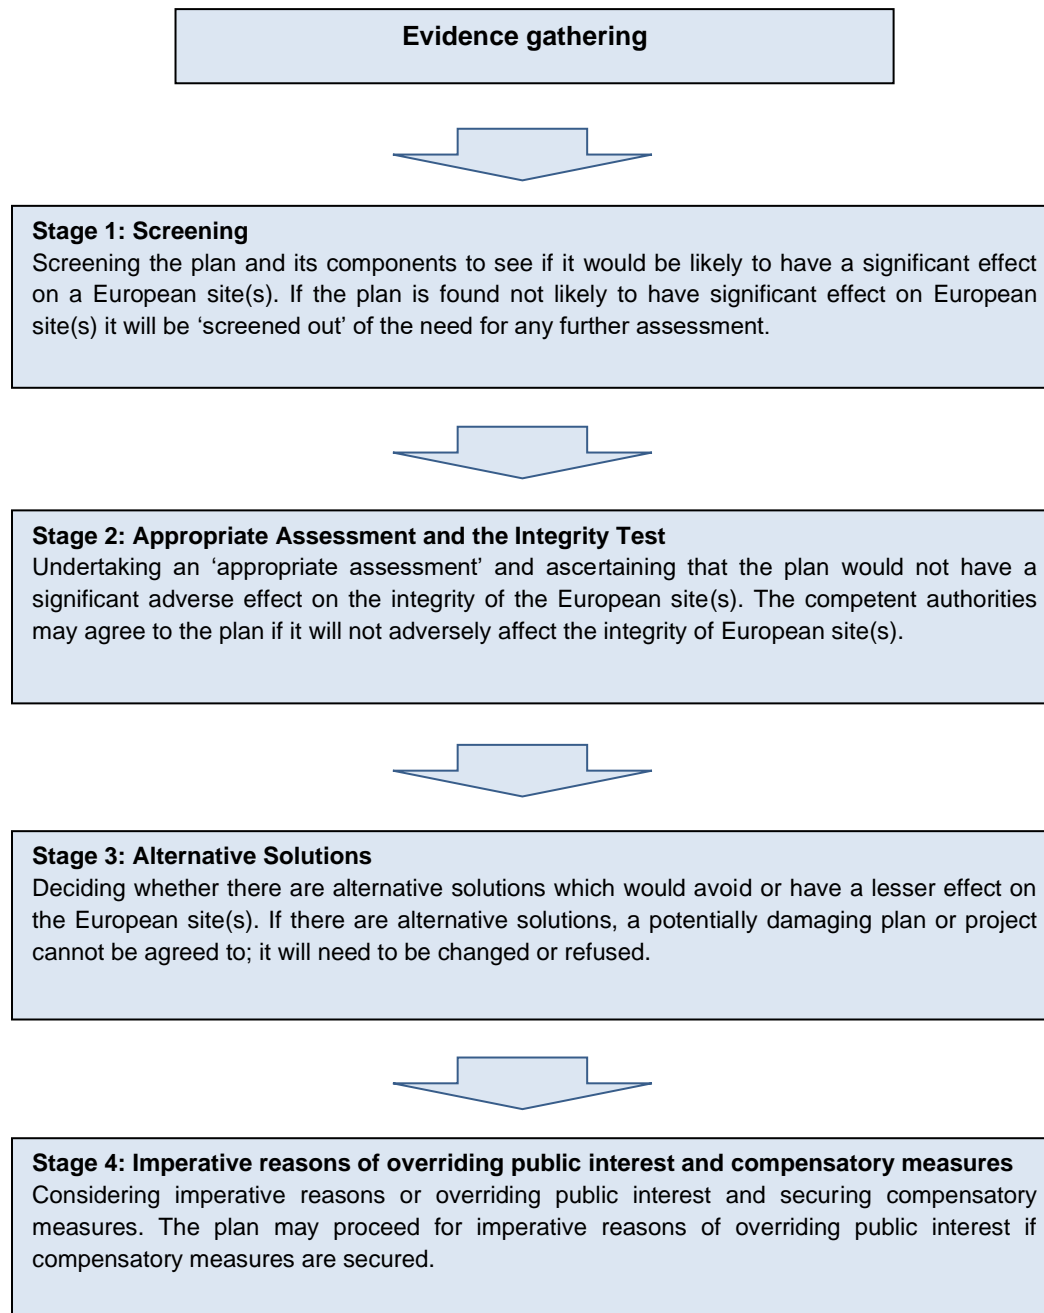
Evidence gathering

Stage 1: Screening
Screening the plan and its components to see if it would be likely to have a significant effect on a European site(s). If the plan is found not likely to have significant effect on European site(s) it will be 'screened out' of the need for any further assessment.

Stage 2: Appropriate Assessment and the Integrity Test
Undertaking an 'appropriate assessment' and ascertaining that the plan would not have a significant adverse effect on the integrity of the European site(s). The competent authorities may agree to the plan if it will not adversely affect the integrity of European site(s).

Stage 3: Alternative Solutions
Deciding whether there are alternative solutions which would avoid or have a lesser effect on the European site(s). If there are alternative solutions, a potentially damaging plan or project cannot be agreed to; it will need to be changed or refused.

Stage 4: Imperative reasons of overriding public interest and compensatory measures
Considering imperative reasons or overriding public interest and securing compensatory measures. The plan may proceed for imperative reasons of overriding public interest if compensatory measures are secured.